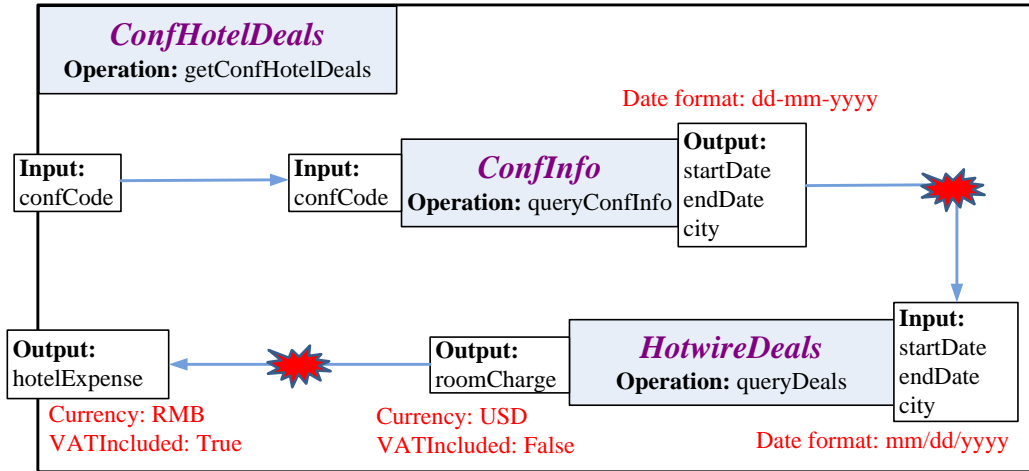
ConfHotelDeals
Operation: getConfHotelDeals

Date format: dd-mm-yyyy

Input:
confCode

Input:
confCode

ConfInfo
Operation: queryConfInfo

Output:
startDate
endDate
city

Input:
startDate
endDate
city

HotwireDeals
Operation: queryDeals

Output:
roomCharge

Output:
hotelExpense

Currency: RMB
VATIncluded: True

Currency: USD
VATIncluded: False

Date format: mm/dd/yyyy